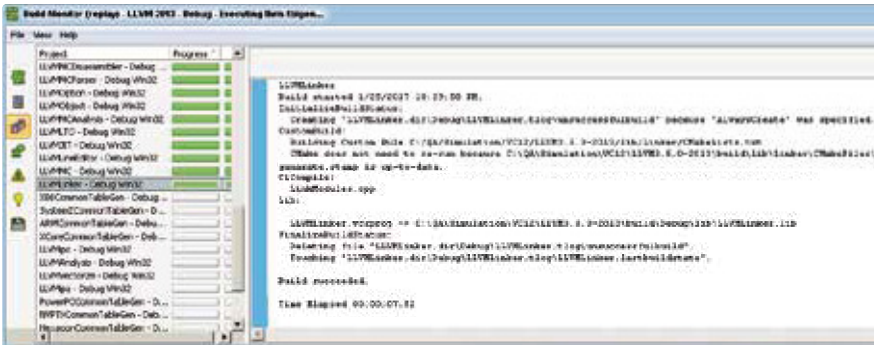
Build Monitor (replay - LLVM 2013 - Debug - Executing Beta Stages...

File View Help

| Project | Progress |
|---|---|
| LLVMMCDisassembler - Debug ... | |
| LLVMMCParser - Debug Win32 | |
| LLVMOption - Debug Win32 | |
| LLVMObject - Debug Win32 | |
| LLVMIRAnalysis - Debug Win32 | |
| LLVMLTO - Debug Win32 | |
| LLVMCE - Debug Win32 | |
| LLVMLineEditor - Debug Win32 | |
| LLVMMC - Debug Win32 | |
| LLVMLinker - Debug Win32 | |
| X86CommonTableGen - Debug ... | |
| SystemZCommonTableGen - D... | |
| ARMCommonTableGen - Debug ... | |
| XCoreCommonTableGen - Deb... | |
| LLVMipo - Debug Win32 | |
| LLVMAnalysis - Debug Win32 | |
| LLVMVectorize - Debug Win32 | |
| LLVMipa - Debug Win32 | |
| PowerPCCommonTableGen - D... | |
| NVPTXCommonTableGen - Deb... | |
| HexagonCommonTableGen - D... | |

LLVMLinker
Build started 1/25/2017 10:29:00 PM.
InitializeBuildStatus:
Creating "LLVMLinker.dir\Debug\LLVMLinker.tlog\unsuccessfulbuild" because "AlwaysCreate" was specified.
CustomBuild:
Building Custom Rule C:/QA/Simulation/VC12/LLVM3.5.0-2013/lib/Linker/CMakeLists.txt
CMake does not need to re-run because C:\QA\Simulation\VC12\LLVM3.5.0-2013\build\lib\Linker\CMakeFiles\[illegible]
generate.stamp is up-to-date.
ClCompile:
LinkModules.cpp
Lib:

LLVMLinker.vcxproj -> C:\QA\Simulation\VC12\LLVM3.5.0-2013\build\Debug\lib\LLVMLinker.lib
FinalizeBuildStatus:
Deleting file "LLVMLinker.dir\Debug\LLVMLinker.tlog\unsuccessfulbuild".
Touching "LLVMLinker.dir\Debug\LLVMLinker.tlog\LLVMLinker.lastbuildstate".

Build succeeded.

Time Elapsed 00:00:07.82